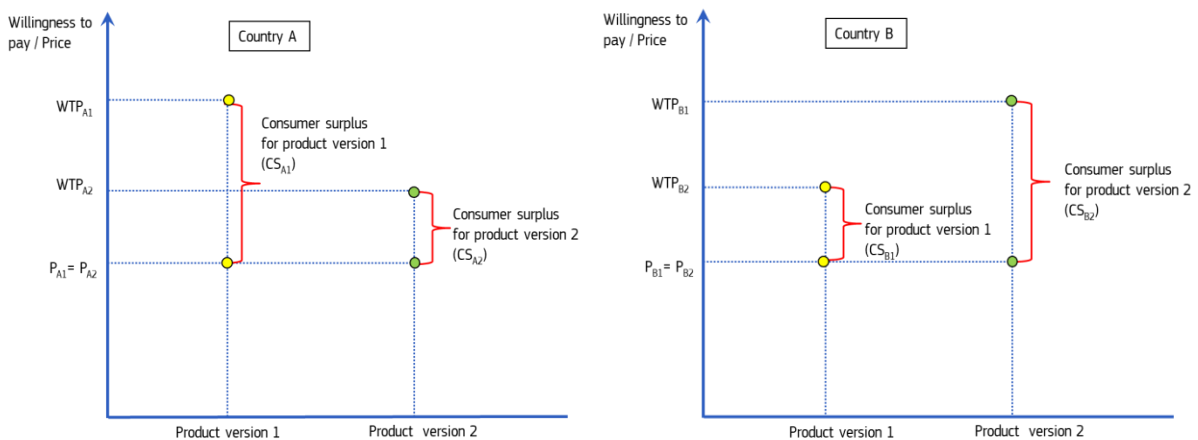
Willingness to pay / Price

Country A

$WTP_{A1}$

Consumer surplus for product version 1 ($CS_{A1}$)

$WTP_{A2}$

Consumer surplus for product version 2 ($CS_{A2}$)

$P_{A1} = P_{A2}$

Product version 1

Product version 2

Willingness to pay / Price

Country B

$WTP_{B1}$

Consumer surplus for product version 2 ($CS_{B2}$)

$WTP_{B2}$

Consumer surplus for product version 1 ($CS_{B1}$)

$P_{B1} = P_{B2}$

Product version 1

Product version 2